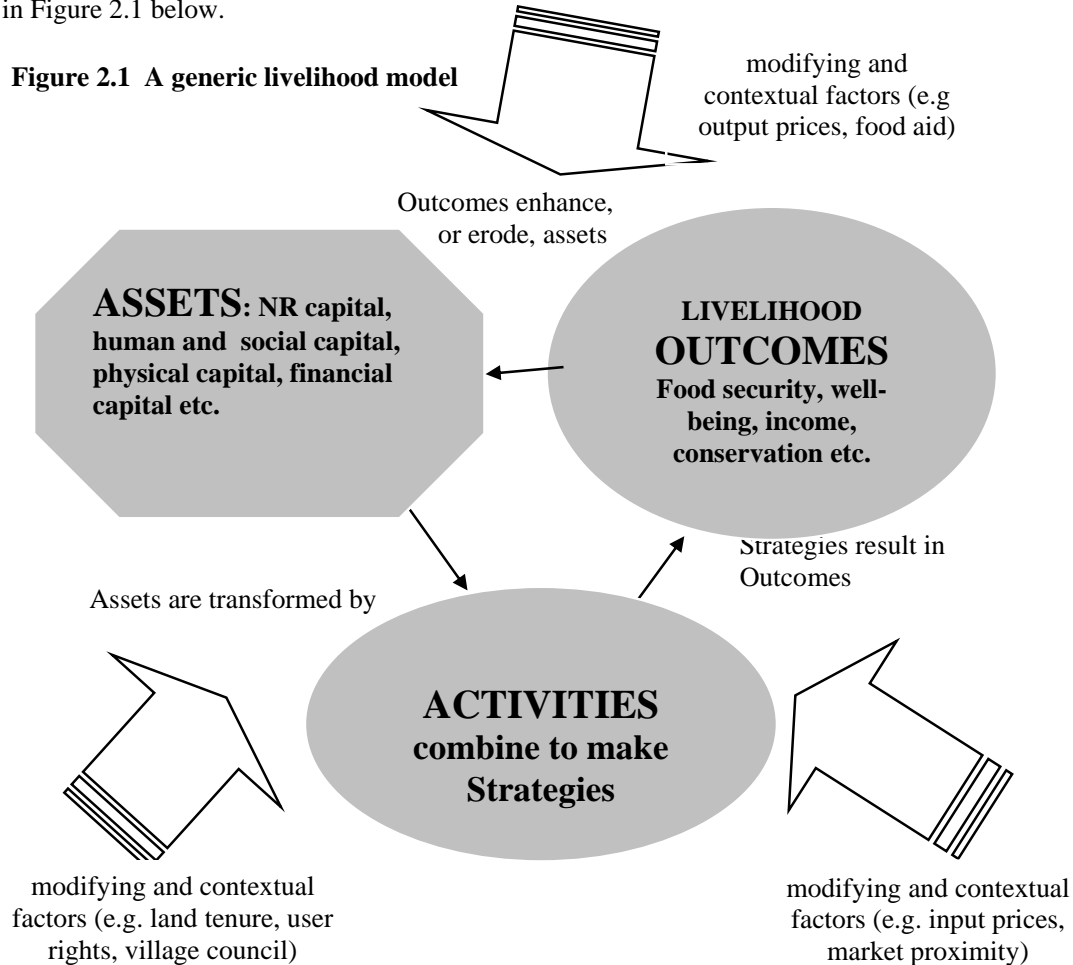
in Figure 2.1 below.

**Figure 2.1 A generic livelihood model**

modifying and contextual factors (e.g output prices, food aid)

Outcomes enhance, or erode, assets

ASSETS: NR capital, human and social capital, physical capital, financial capital etc.

LIVELIHOOD OUTCOMES Food security, well-being, income, conservation etc.

Strategies result in Outcomes

Assets are transformed by

ACTIVITIES combine to make Strategies

modifying and contextual factors (e.g. land tenure, user rights, village council)

modifying and contextual factors (e.g. input prices, market proximity)